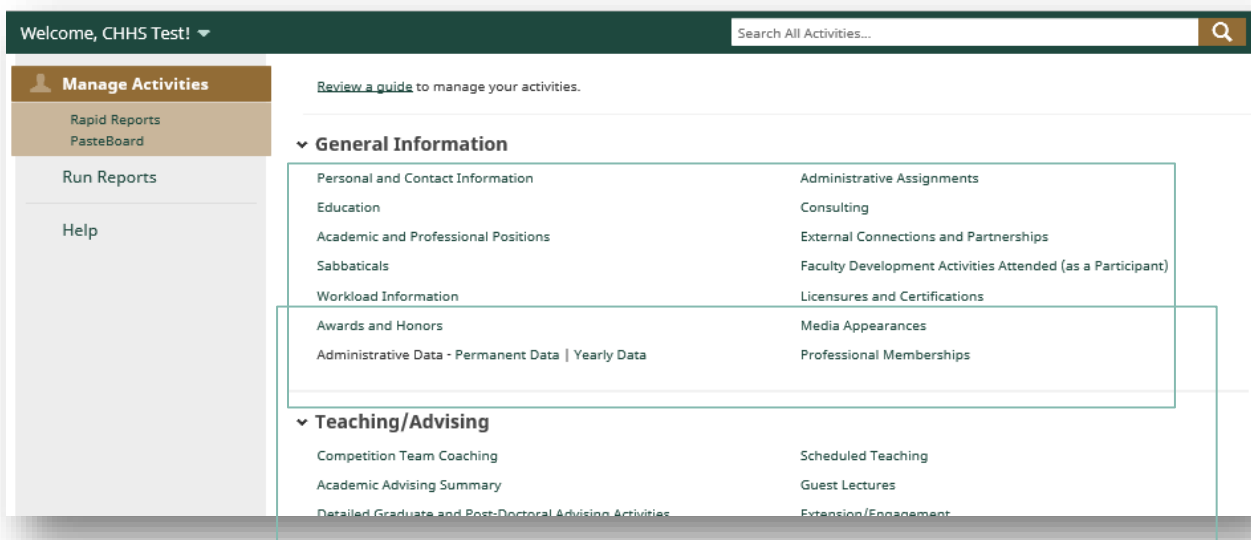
Welcome, CHHS Test!

Search All Activities...

Manage Activities

Rapid Reports
PasteBoard

Run Reports

Help

Review a guide to manage your activities.

General Information

Personal and Contact Information

Education

Academic and Professional Positions

Sabbaticals

Workload Information

Awards and Honors

Administrative Data - Permanent Data | Yearly Data

Administrative Assignments

Consulting

External Connections and Partnerships

Faculty Development Activities Attended (as a Participant)

Licensures and Certifications

Media Appearances

Professional Memberships

Teaching/Advising

Competition Team Coaching

Academic Advising Summary

Detailed Graduate and Post-Doctoral Advising Activities

Scheduled Teaching

Guest Lectures

Extension/Engagement